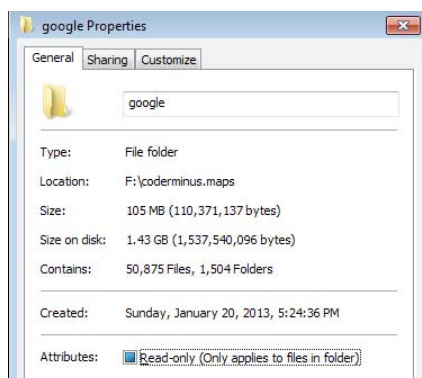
google Properties

General | Sharing | Customize

google

Type: File folder

Location: F:\coderminus.maps

Size: 105 MB (110,371,137 bytes)

Size on disk: 1.43 GB (1,537,540,096 bytes)

Contains: 50,875 Files, 1,504 Folders

Created: Sunday, January 20, 2013, 5:24:36 PM

Attributes: Read-only (Only applies to files in folder)